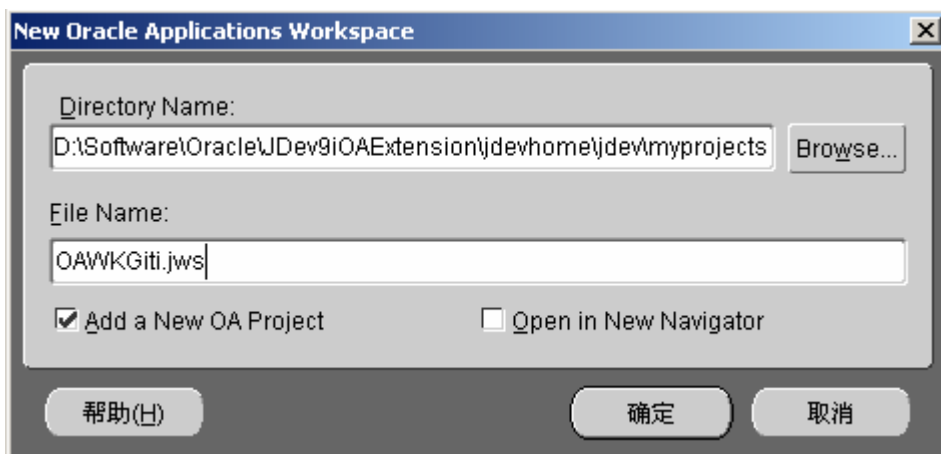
New Oracle Applications Workspace

Directory Name:

D:\Software\Oracle\JDev9iOAExtension\jdevhome\jdev\myprojects

Browse...

File Name:

OAWKGiti.jws

Add a New OA Project

Open in New Navigator

帮助(H)

确定

取消